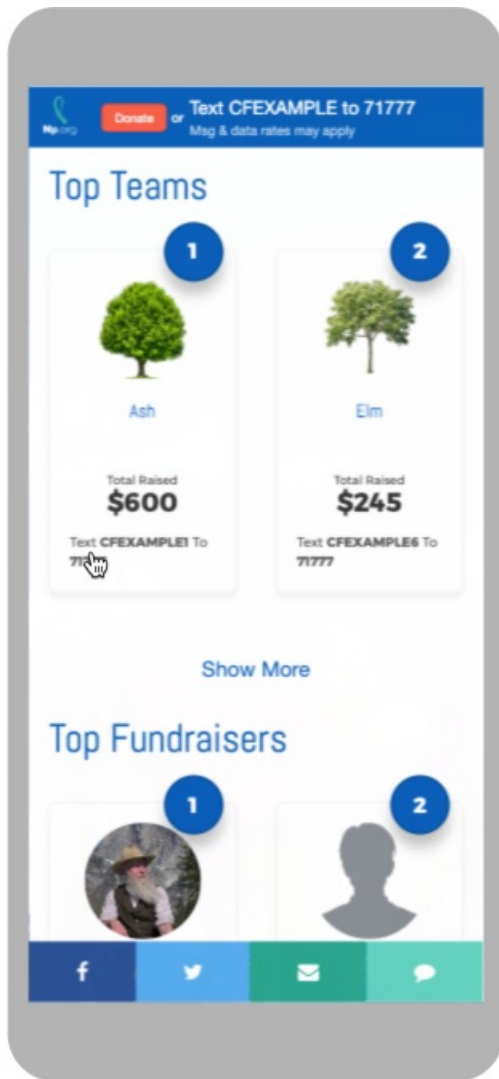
Np.org Donate or Text CFEXAMPLE to 71777
Msg & data rates may apply

Top Teams

1

Ash

Total Raised
$600

Text CFEXAMPLE1 To 71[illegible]

2

Elm

Total Raised
$245

Text CFEXAMPLE6 To 71777

Show More

Top Fundraisers

1

2